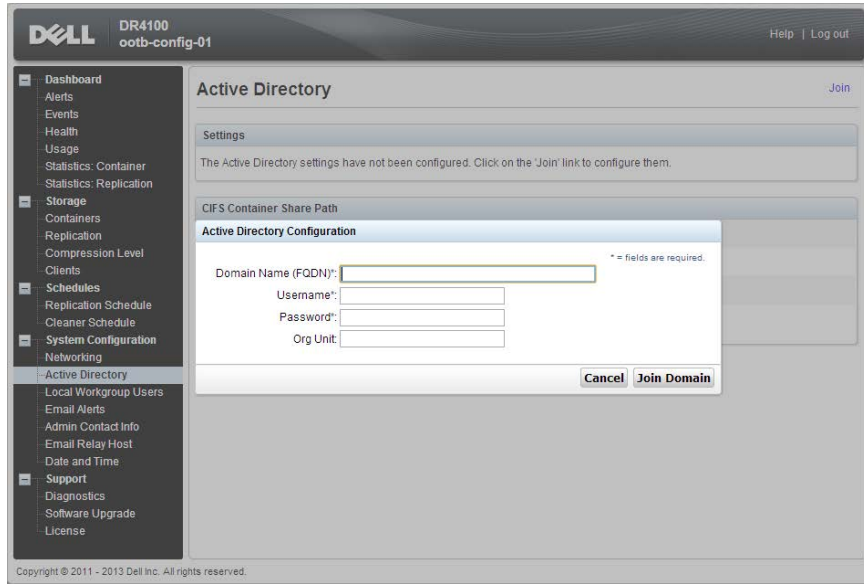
DELL DR4100
ootb-config-01

Help | Log out

Dashboard
Alerts
Events
Health
Usage
Statistics: Container
Statistics: Replication
Storage
Containers
Replication
Compression Level
Clients
Schedules
Replication Schedule
Cleaner Schedule
System Configuration
Networking
Active Directory
Local Workgroup Users
Email Alerts
Admin Contact Info
Email Relay Host
Date and Time
Support
Diagnostics
Software Upgrade
License

Active Directory

Join

Settings

The Active Directory settings have not been configured. Click on the 'Join' link to configure them.

CIFS Container Share Path

Active Directory Configuration

* = fields are required.

Domain Name (FQDN)*:
Username*:
Password*:
Org Unit:

Cancel Join Domain

Copyright © 2011 - 2013 Dell Inc. All rights reserved.